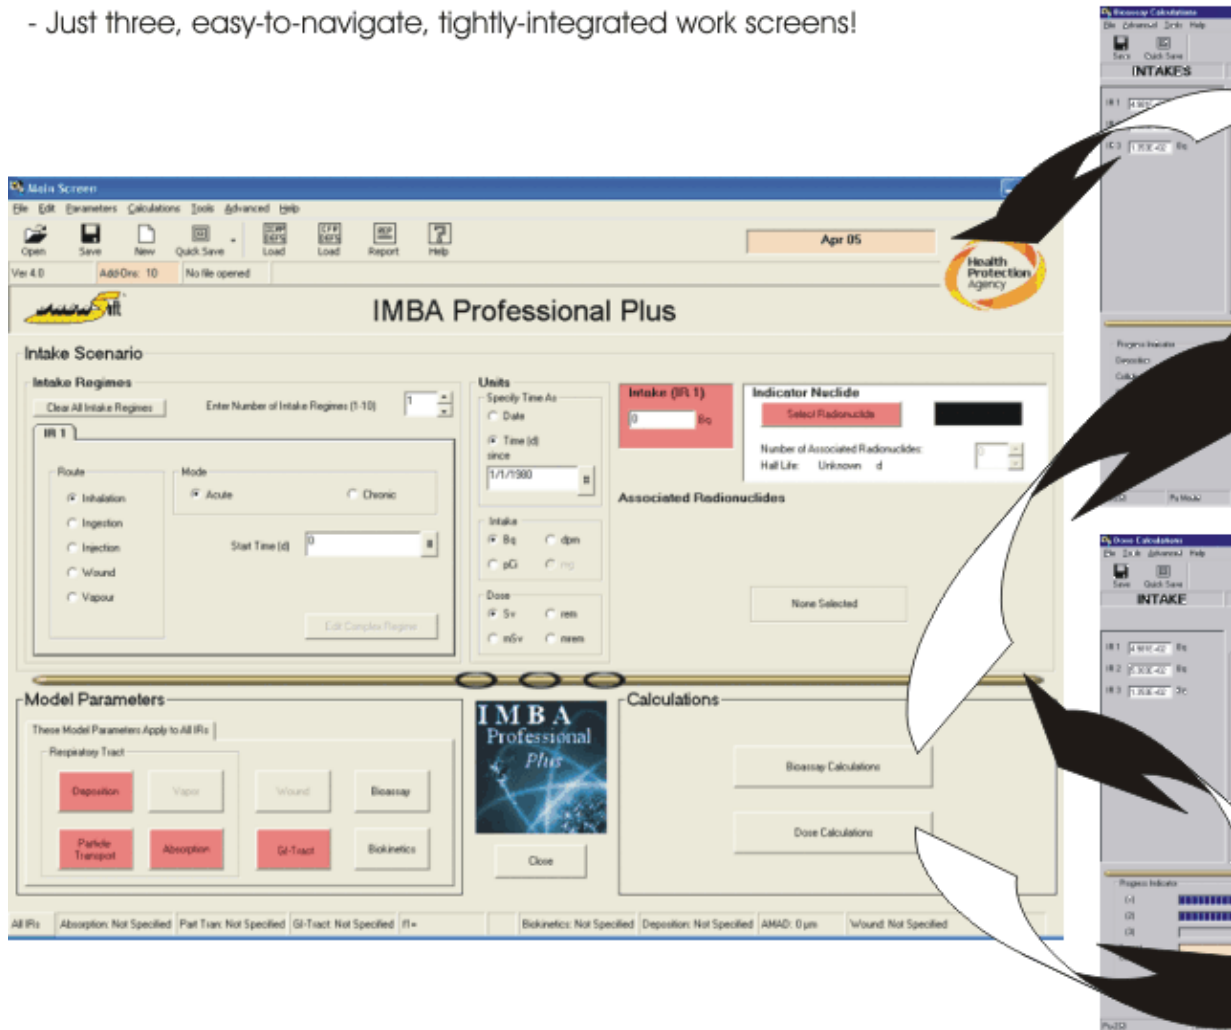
- Just three, easy-to-navigate, tightly-integrated work screens!

Bioassay Calculations
File Advanced Tools Help
Save Quick Save
INTAKES
IR 1 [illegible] Bq
IR 3 1.350E-02 Bq
Progress Indicator
Deposition
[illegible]

Main Screen
File Edit Parameters Calculations Tools Advanced Help
Open Save New Quick Save Load Load Report Help
Apr 05
Ver 4.0 Add-Ons: 10 No file opened
Health Protection Agency
IMBA Professional Plus

Intake Scenario
Intake Regimes
Clear All Intake Regimes Enter Number of Intake Regimes (1-10) 1
IR 1
Route
Inhalation
Ingestion
Injection
Wound
Vapour
Mode
Acute
Chronic
Start Time (d) 0
Edit Complex Regime

Units
Specify Time As
Date
Time (d) since
1/1/1980
Intake
Bq
dpm
pCi
mg
Dose
Sv
rem
mSv
mrem

Intake (IR 1)
0 Bq
Indicator Nuclide
Select Radionuclide
Number of Associated Radionuclides: 0
Half Life: Unknown d
Associated Radionuclides
None Selected

Model Parameters
These Model Parameters Apply to All IRs
Respiratory Tract
Deposition
Vapor
Wound
Bioassay
Particle Transport
Absorption
GI-Tract
Biokinetics

IMBA Professional Plus
Close

Calculations
Bioassay Calculations
Dose Calculations

All IRs Absorption: Not Specified Part Tran: Not Specified GI-Tract: Not Specified f1= Biokinetics: Not Specified Deposition: Not Specified AMAD: 0 µm Wound: Not Specified

Dose Calculations
File Edit Advanced Help
Save Quick Save
INTAKE
IR 1 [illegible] Bq
IR 2 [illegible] Bq
IR 3 1.350E-02 Bq
Progress Indicator
(1)
(2)
(3)